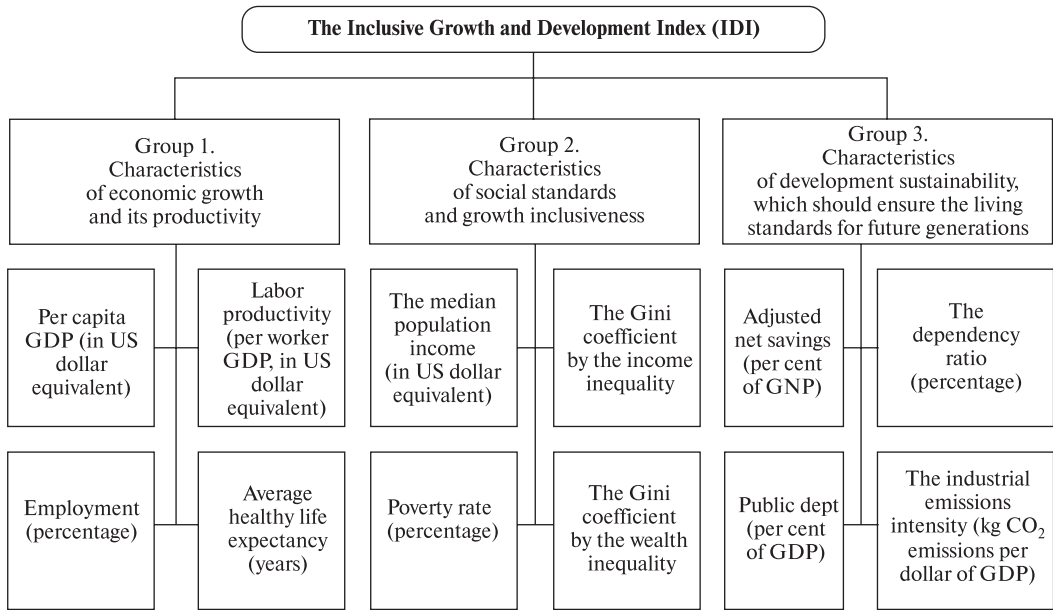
The Inclusive Growth and Development Index (IDI)

Group 1. Characteristics of economic growth and its productivity

Per capita GDP (in US dollar equivalent)

Labor productivity (per worker GDP, in US dollar equivalent)

Employment (percentage)

Average healthy life expectancy (years)

Group 2. Characteristics of social standards and growth inclusiveness

The median population income (in US dollar equivalent)

The Gini coefficient by the income inequality

Poverty rate (percentage)

The Gini coefficient by the wealth inequality

Group 3. Characteristics of development sustainability, which should ensure the living standards for future generations

Adjusted net savings (per cent of GNP)

The dependency ratio (percentage)

Public dept (per cent of GDP)

The industrial emissions intensity (kg $CO_2$ emissions per dollar of GDP)